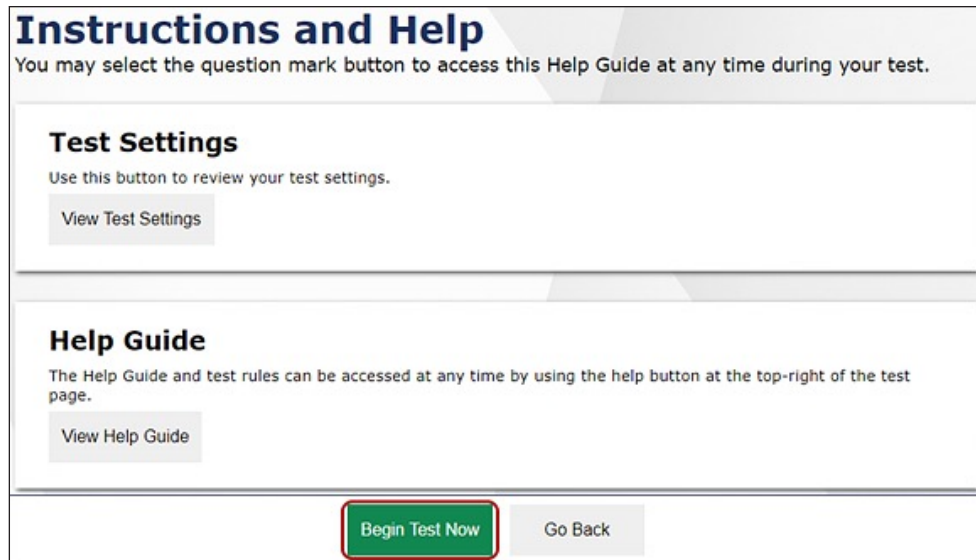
Instructions and Help
You may select the question mark button to access this Help Guide at any time during your test.

Test Settings
Use this button to review your test settings.

View Test Settings

Help Guide
The Help Guide and test rules can be accessed at any time by using the help button at the top-right of the test page.

View Help Guide

Begin Test Now

Go Back